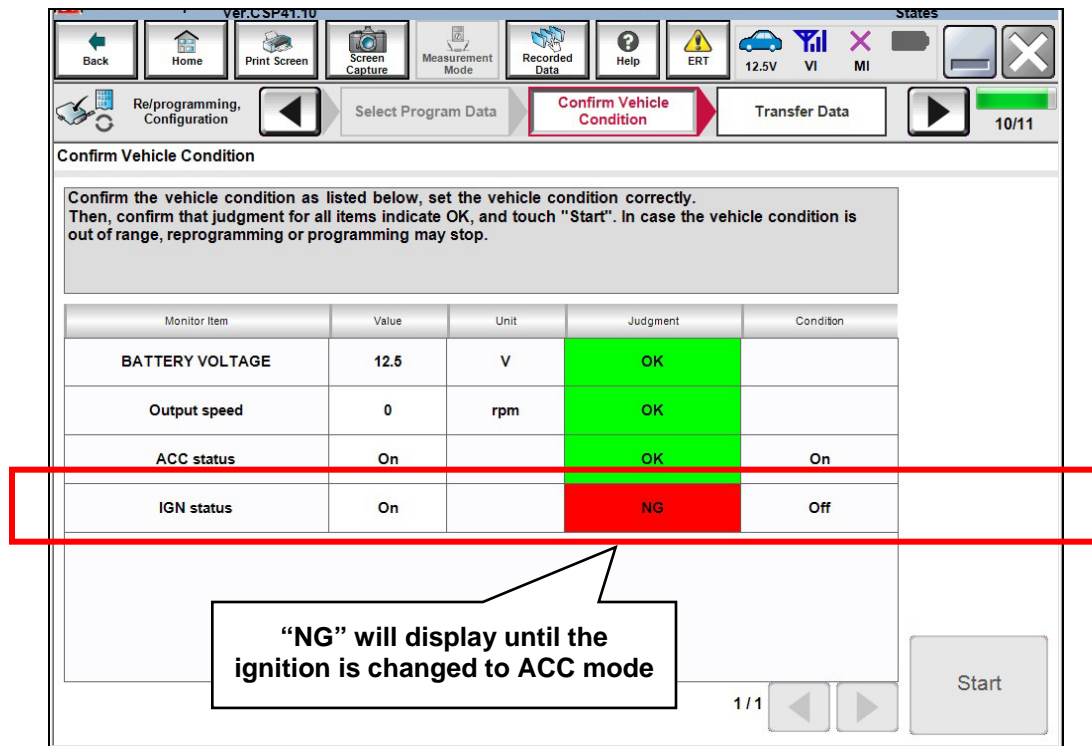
Ver.CSP41.10

States

Back | Home | Print Screen | Screen Capture | Measurement Mode | Recorded Data | Help | ERT | 12.5V | VI | MI

Re/programming, Configuration | Select Program Data | Confirm Vehicle Condition | Transfer Data | 10/11

Confirm Vehicle Condition

Confirm the vehicle condition as listed below, set the vehicle condition correctly. Then, confirm that judgment for all items indicate OK, and touch "Start". In case the vehicle condition is out of range, reprogramming or programming may stop.

| Monitor Item | Value | Unit | Judgment | Condition |
|---|---|---|---|---|
| BATTERY VOLTAGE | 12.5 | V | OK | |
| Output speed | 0 | rpm | OK | |
| ACC status | On | | OK | On |
| IGN status | On | | NG | Off |

“NG” will display until the ignition is changed to ACC mode

Start

1/1